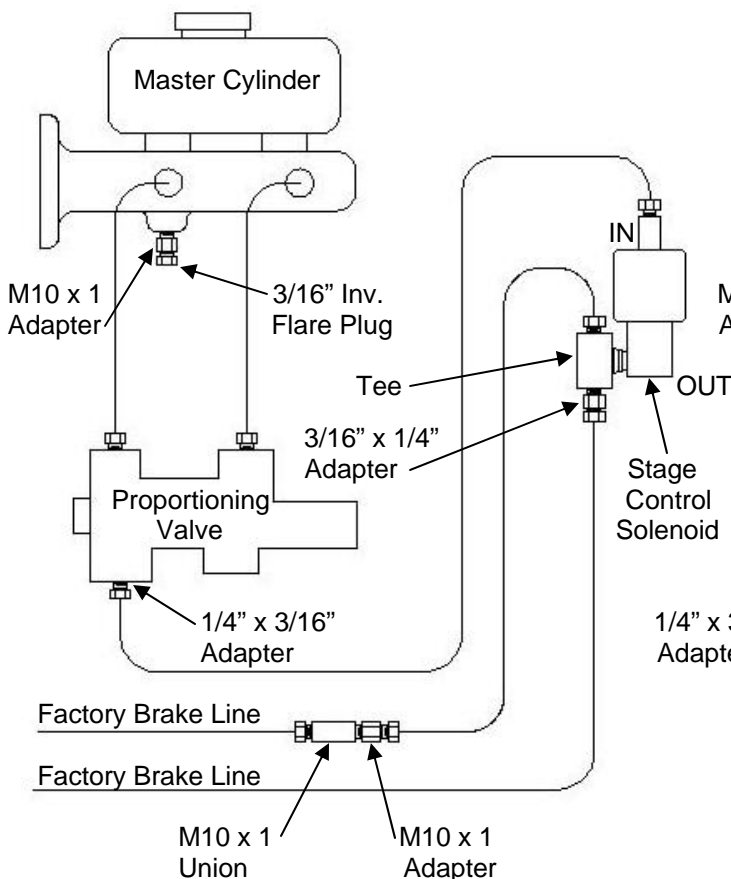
Master Cylinder

M10 x 1 Adapter

3/16" Inv. Flare Plug

IN

M
A

Tee

OUT

3/16" x 1/4" Adapter

Stage Control Solenoid

Proportioning Valve

1/4" x 3/16" Adapter

1/4" x 3
Adapte

Factory Brake Line

Factory Brake Line

M10 x 1 Union

M10 x 1 Adapter